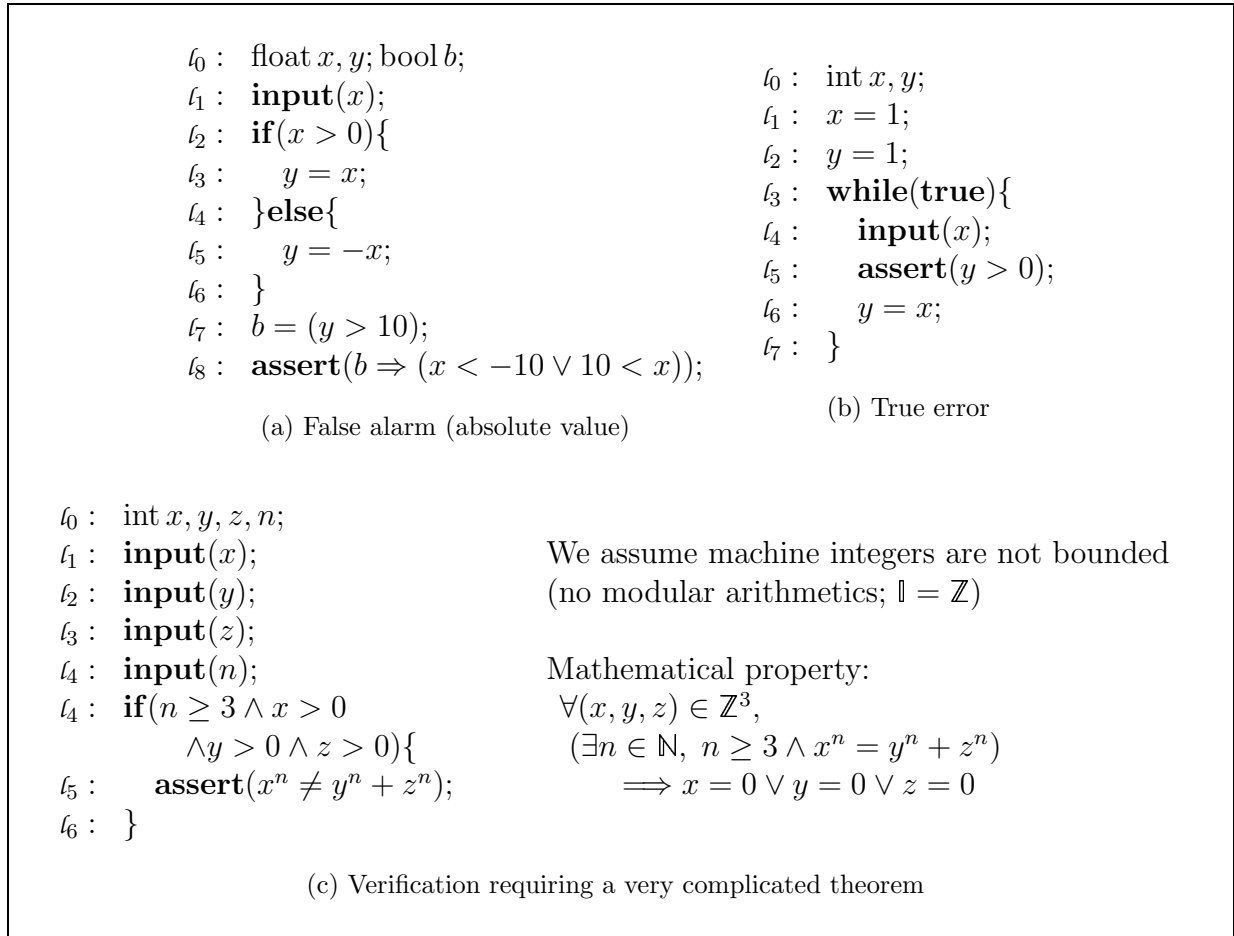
$\ell_0$ : float $x, y$; bool $b$;
$\ell_1$ : **input**$(x)$;
$\ell_2$ : **if**$(x > 0)\{$
$\ell_3$ : $y = x$;
$\ell_4$ : $\}$**else**$\{$
$\ell_5$ : $y = -x$;
$\ell_6$ : $\}$
$\ell_7$ : $b = (y > 10)$;
$\ell_8$ : **assert**$(b \Rightarrow (x < -10 \vee 10 < x))$;

(a) False alarm (absolute value)

$\ell_0$ : int $x, y$;
$\ell_1$ : $x = 1$;
$\ell_2$ : $y = 1$;
$\ell_3$ : **while**(**true**)$\{$
$\ell_4$ : **input**$(x)$;
$\ell_5$ : **assert**$(y > 0)$;
$\ell_6$ : $y = x$;
$\ell_7$ : $\}$

(b) True error

$\ell_0$ : int $x, y, z, n$;
$\ell_1$ : **input**$(x)$;
$\ell_2$ : **input**$(y)$;
$\ell_3$ : **input**$(z)$;
$\ell_4$ : **input**$(n)$;
$\ell_4$ : **if**$(n \geq 3 \wedge x > 0$
$\wedge y > 0 \wedge z > 0)\{$
$\ell_5$ : **assert**$(x^n \neq y^n + z^n)$;
$\ell_6$ : $\}$

We assume machine integers are not bounded (no modular arithmetics; $\mathbb{I} = \mathbb{Z}$)

Mathematical property:
$\forall (x, y, z) \in \mathbb{Z}^3,$
$(\exists n \in \mathbb{N},\ n \geq 3 \wedge x^n = y^n + z^n)$
$\implies x = 0 \vee y = 0 \vee z = 0$

(c) Verification requiring a very complicated theorem